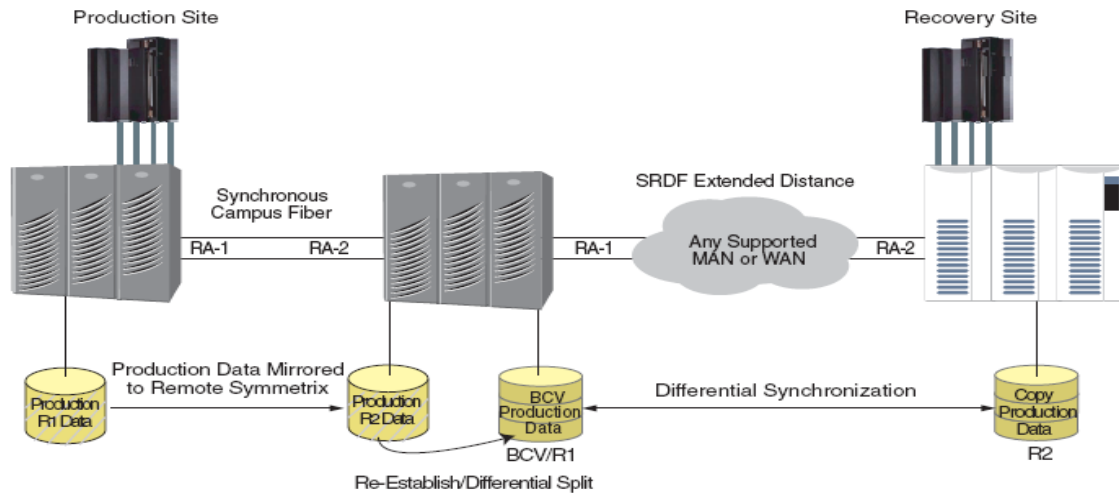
Production Site

Recovery Site

Synchronous Campus Fiber

SRDF Extended Distance

RA-1

RA-2

RA-1

Any Supported MAN or WAN

RA-2

Production Data Mirrored to Remote Symmetrix

Production R1 Data

Production R2 Data

BCV Production Data

Differential Synchronization

Copy Production Data

BCV/R1

R2

Re-Establish/Differential Split